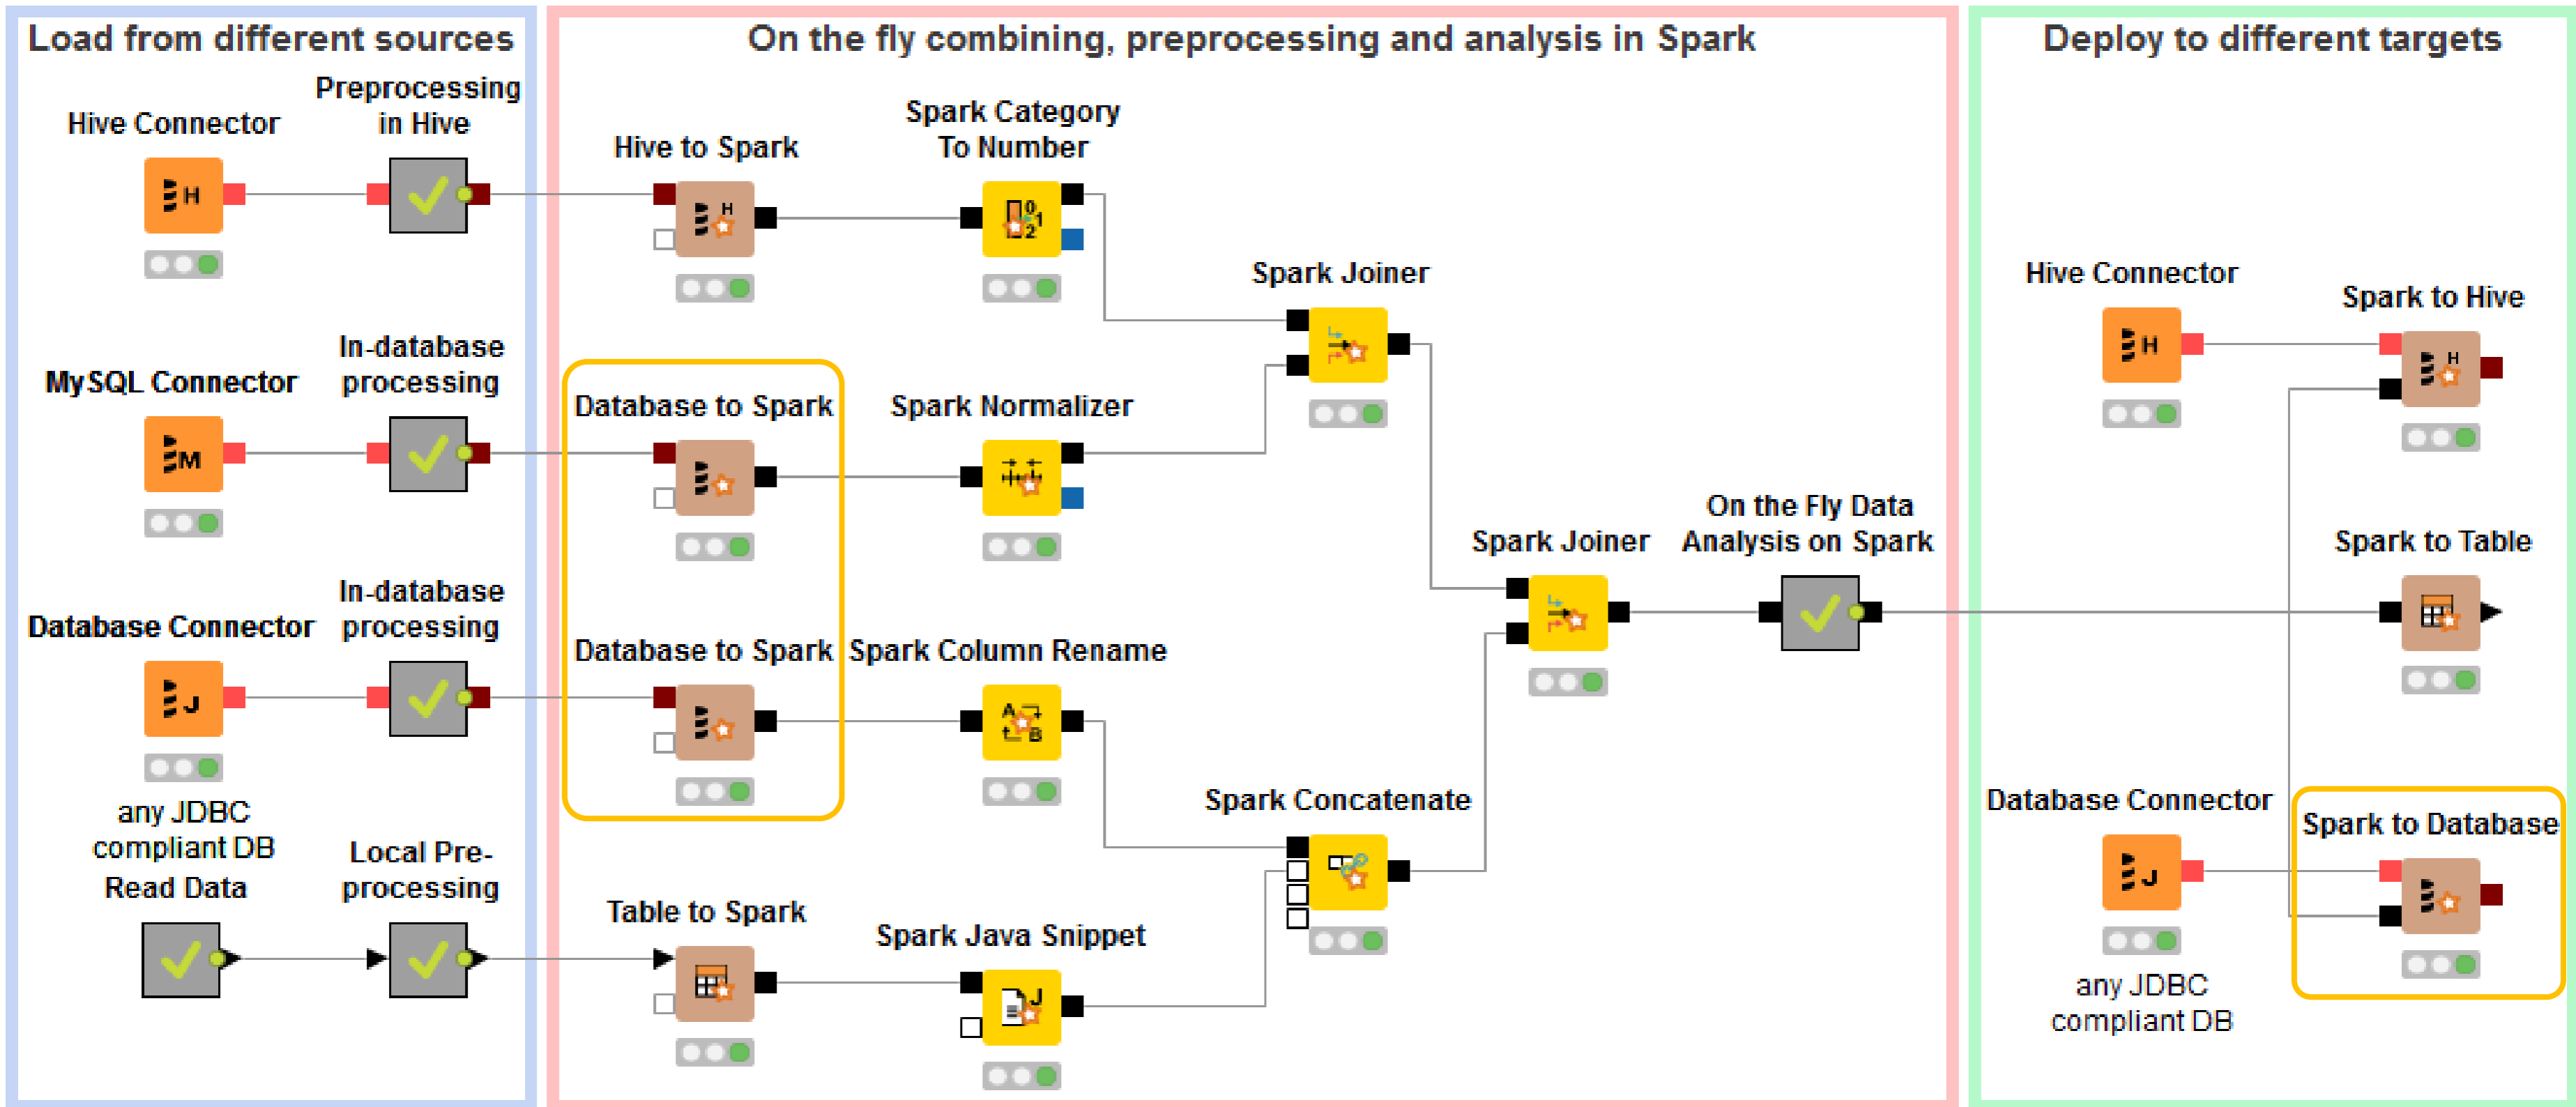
Load from different sources

Hive Connector

Preprocessing in Hive

MySQL Connector

In-database processing

Database Connector

In-database processing

any JDBC compliant DB Read Data

Local Pre-processing

On the fly combining, preprocessing and analysis in Spark

Hive to Spark

Spark Category To Number

Spark Joiner

Database to Spark

Spark Normalizer

Spark Joiner

On the Fly Data Analysis on Spark

Database to Spark

Spark Column Rename

Spark Concatenate

Table to Spark

Spark Java Snippet

Deploy to different targets

Hive Connector

Spark to Hive

Spark to Table

Database Connector

Spark to Database

any JDBC compliant DB